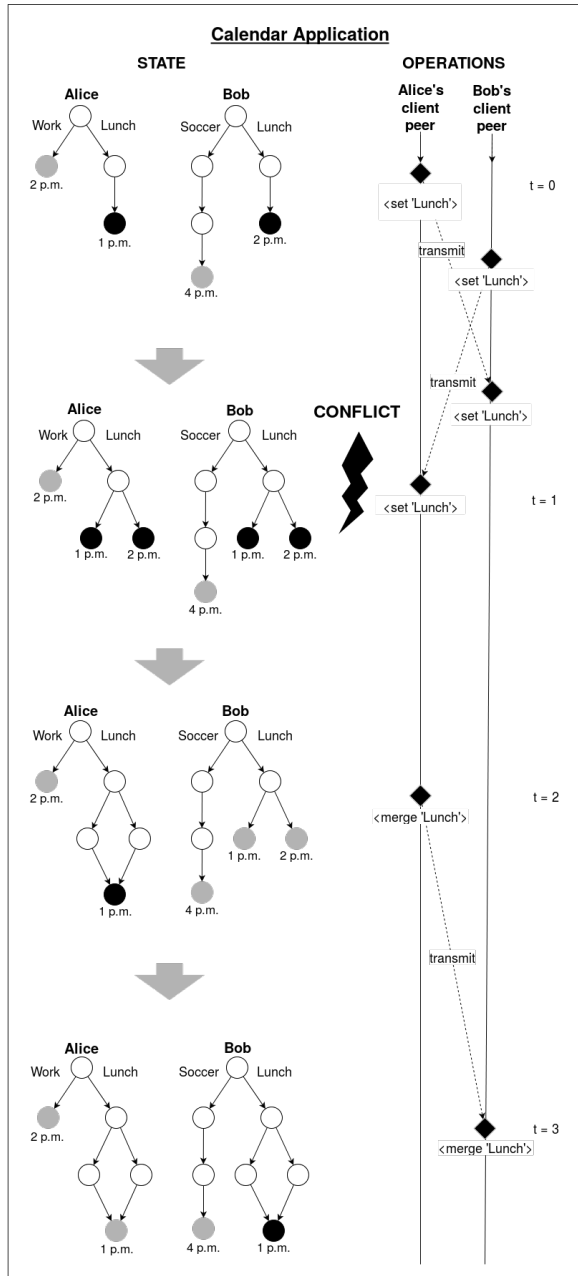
Calendar Application

STATE

OPERATIONS

Alice's client peer

Bob's client peer

Alice
Work
Lunch
2 p.m.
1 p.m.

Bob
Soccer
Lunch
2 p.m.
4 p.m.

t = 0
<set 'Lunch'>
transmit
<set 'Lunch'>
transmit
<set 'Lunch'>

CONFLICT

Alice
Work
Lunch
2 p.m.
1 p.m.
2 p.m.

Bob
Soccer
Lunch
1 p.m.
2 p.m.
4 p.m.

<set 'Lunch'>
t = 1

Alice
Work
Lunch
2 p.m.
1 p.m.

Bob
Soccer
Lunch
1 p.m.
2 p.m.
4 p.m.

<merge 'Lunch'>
t = 2

transmit

Alice
Work
Lunch
2 p.m.
1 p.m.

Bob
Soccer
Lunch
4 p.m.
1 p.m.

t = 3
<merge 'Lunch'>